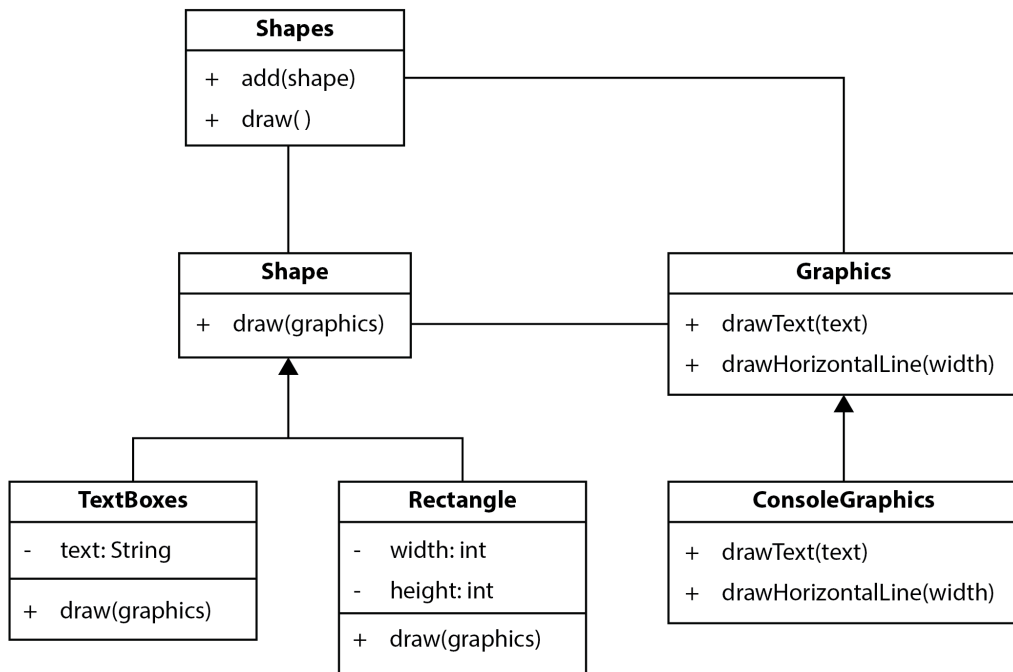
Shapes

+ add(shape)
+ draw( )

Shape

+ draw(graphics)

Graphics

+ drawText(text)
+ drawHorizontalLine(width)

TextBoxes

- text: String

+ draw(graphics)

Rectangle

- width: int
- height: int

+ draw(graphics)

ConsoleGraphics

+ drawText(text)
+ drawHorizontalLine(width)